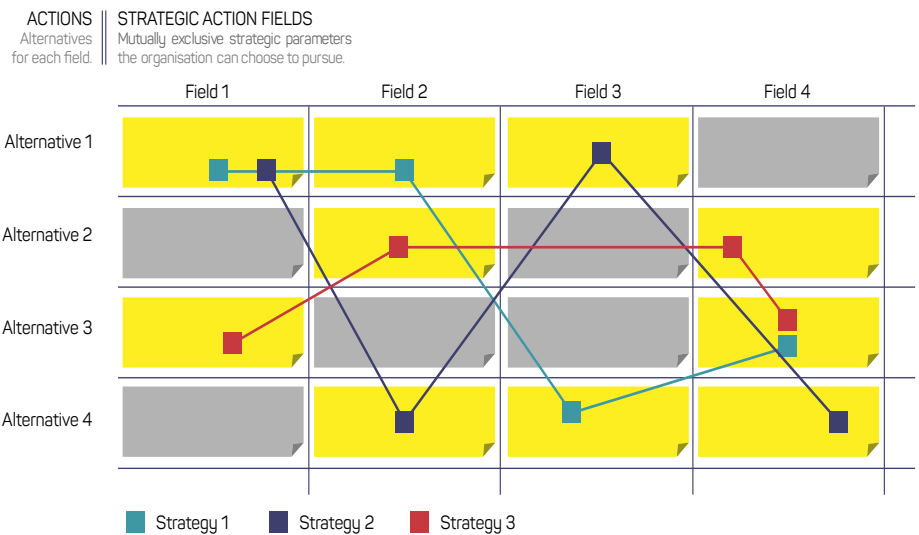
ACTIONS
Alternatives for each field.

STRATEGIC ACTION FIELDS
Mutually exclusive strategic parameters the organisation can choose to pursue.

|  | Field 1 | Field 2 | Field 3 | Field 4 |
|---|---|---|---|---|
| Alternative 1 | | | | |
| Alternative 2 | | | | |
| Alternative 3 | | | | |
| Alternative 4 | | | | |

Strategy 1
Strategy 2
Strategy 3